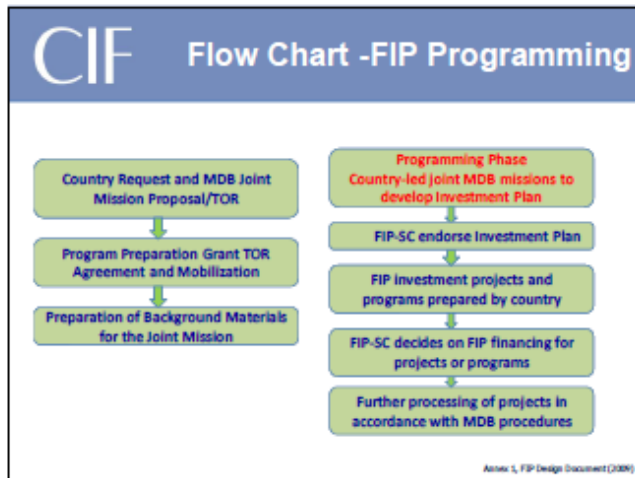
CIF

Flow Chart -FIP Programming

Country Request and MDB Joint Mission Proposal/TOR

Program Preparation Grant TOR Agreement and Mobilization

Preparation of Background Materials for the Joint Mission

Programming Phase
Country-led joint MDB missions to develop Investment Plan

FIP-SC endorse Investment Plan

FIP investment projects and programs prepared by country

FIP-SC decides on FIP financing for projects or programs

Further processing of projects in accordance with MDB procedures

Annex 1, FIP Design Document (2009)